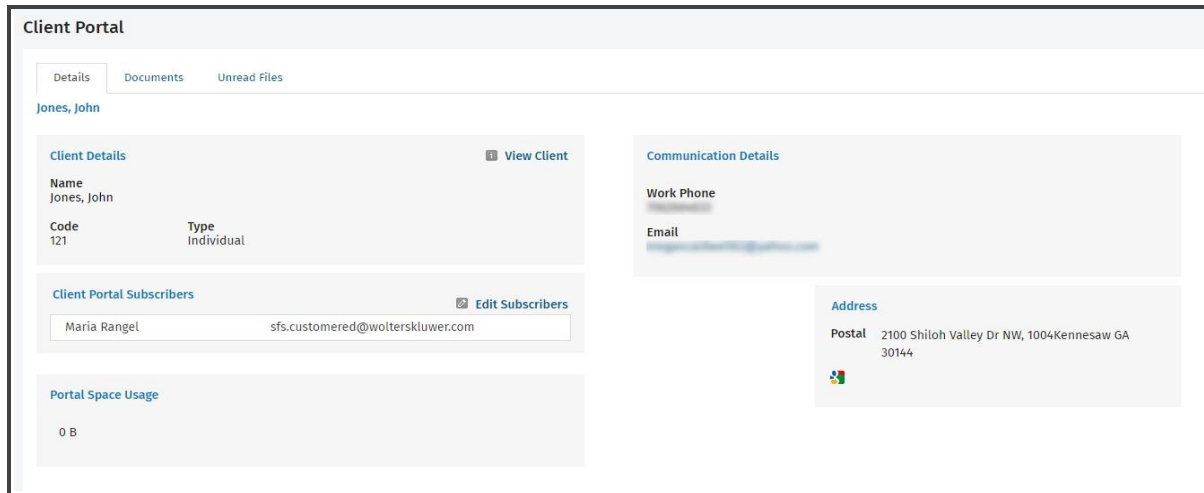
Client Portal

Details Documents Unread Files

Jones, John

Client Details

View Client

Name
Jones, John

Code
121

Type
Individual

Client Portal Subscribers

Edit Subscribers

Maria Rangel sfs.customered@wolterskluwer.com

Portal Space Usage

0 B

Communication Details

Work Phone
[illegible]

Email
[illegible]

Address

Postal 2100 Shiloh Valley Dr NW, 1004Kennesaw GA 30144